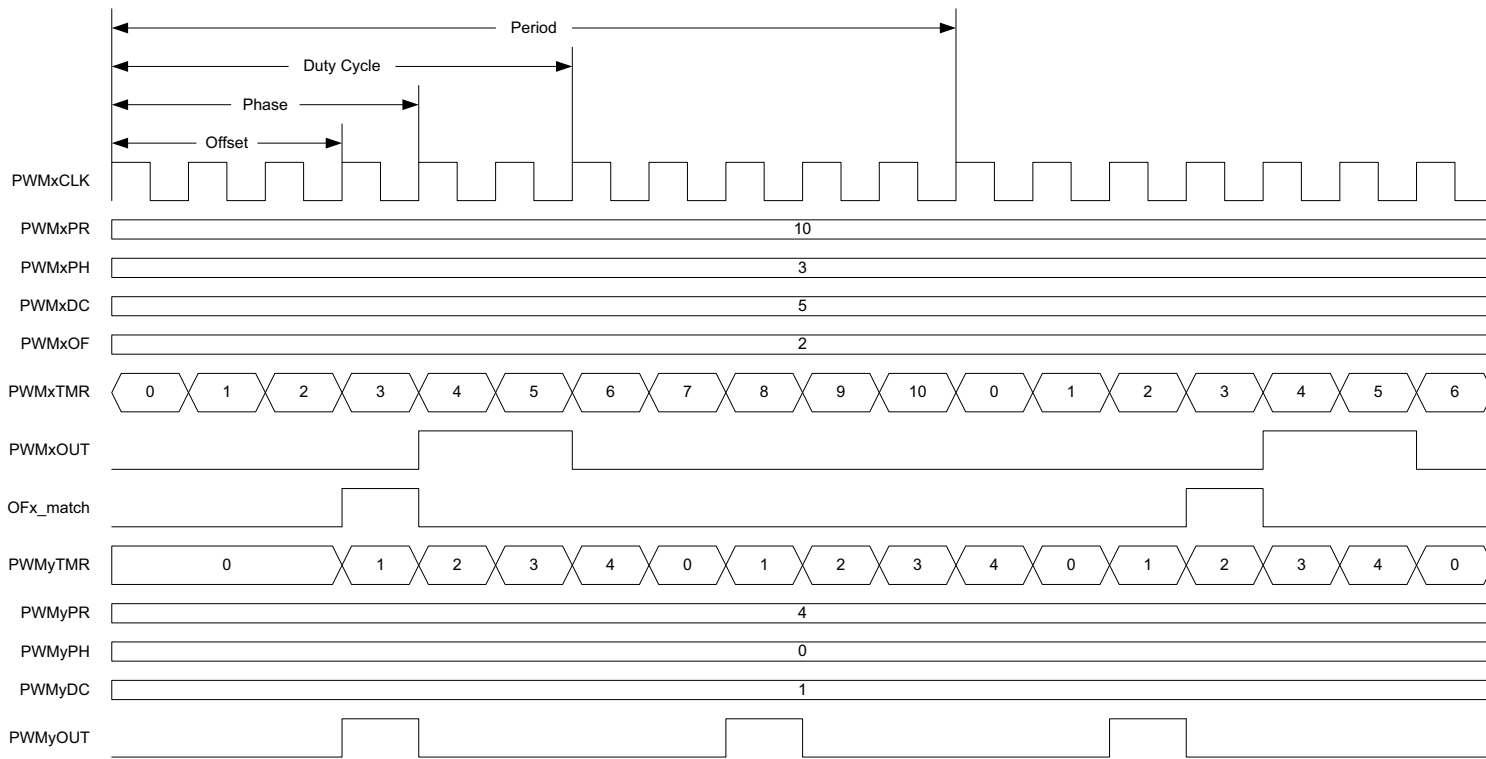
Period

Duty Cycle

Phase

Offset

PWMxCLK

PWMxPR 10

PWMxPH 3

PWMxDC 5

PWMxOF 2

PWMxTMR 0 1 2 3 4 5 6 7 8 9 10 0 1 2 3 4 5 6

PWMxOUT

OFx_match

PWMyTMR 0 1 2 3 4 0 1 2 3 4 0 1 2 3 4 0

PWMyPR 4

PWMyPH 0

PWMyDC 1

PWMyOUT